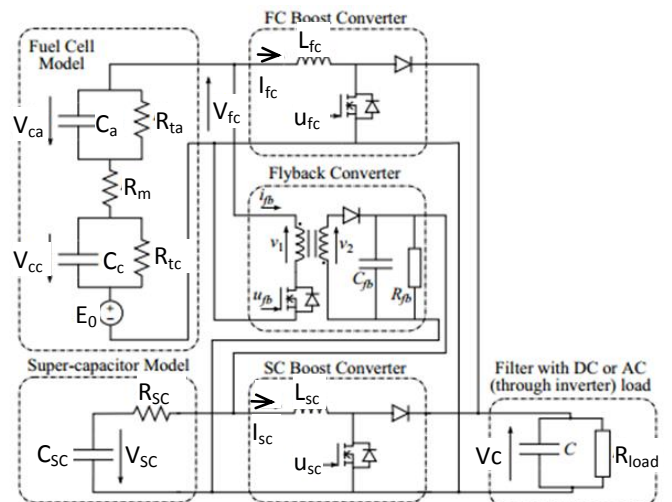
FC Boost Converter

Fuel Cell Model

$L_{fc}$

$I_{fc}$

$V_{fc}$

$u_{fc}$

$V_{ca}$

$C_a$

$R_{ta}$

$R_m$

Flyback Converter

$i_{fb}$

$v_1$

$v_2$

$C_{fb}$

$R_{fb}$

$u_{fb}$

$V_{cc}$

$C_c$

$R_{tc}$

$E_0$

Super-capacitor Model

SC Boost Converter

Filter with DC or AC (through inverter) load

$R_{SC}$

$L_{sc}$

$I_{sc}$

$C_{SC}$

$V_{SC}$

$u_{sc}$

Vc

$C$

$R_{load}$